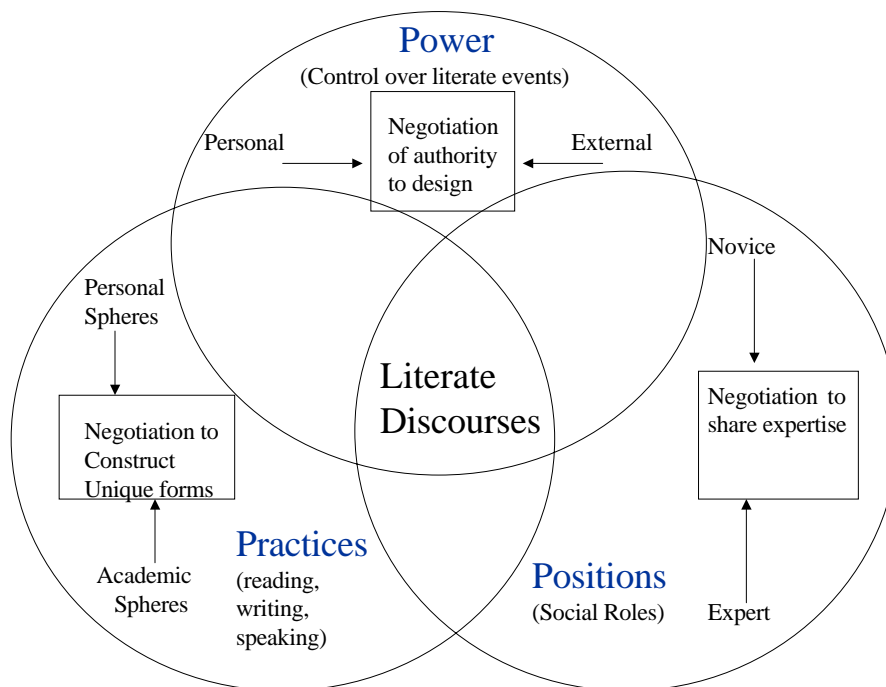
Power
(Control over literate events)

Personal

Negotiation of authority to design

External

Novice

Personal Spheres

Literate Discourses

Negotiation to Construct Unique forms

Negotiation to share expertise

Practices
(reading, writing, speaking)

Academic Spheres

Positions
(Social Roles)

Expert